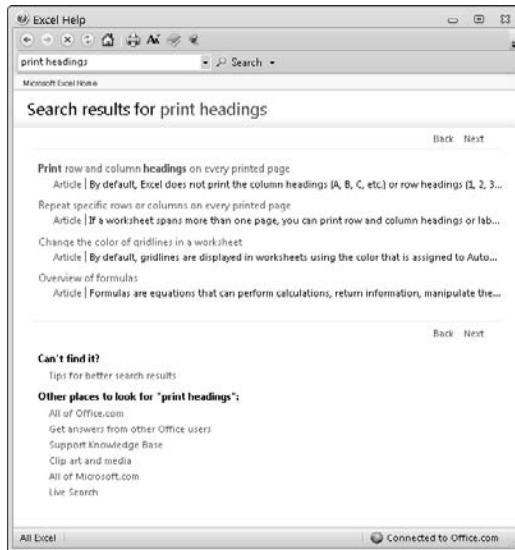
Excel Help

print headings

Search

Microsoft Excel Home

Search results for print headings

Back Next

Print row and column headings on every printed page

Article | By default, Excel does not print the column headings (A, B, C, etc.) or row headings (1, 2, 3...

Repeat specific rows or columns on every printed page

Article | If a worksheet spans more than one page, you can print row and column headings or lab...

Change the color of gridlines in a worksheet

Article | By default, gridlines are displayed in worksheets using the color that is assigned to Auto...

Overview of formulas

Article | Formulas are equations that can perform calculations, return information, manipulate the...

Back Next

Can't find it?

Tips for better search results

Other places to look for "print headings":

All of Office.com

Get answers from other Office users

Support Knowledge Base

Clip art and media

All of Microsoft.com

Live Search

All Excel

Connected to Office.com